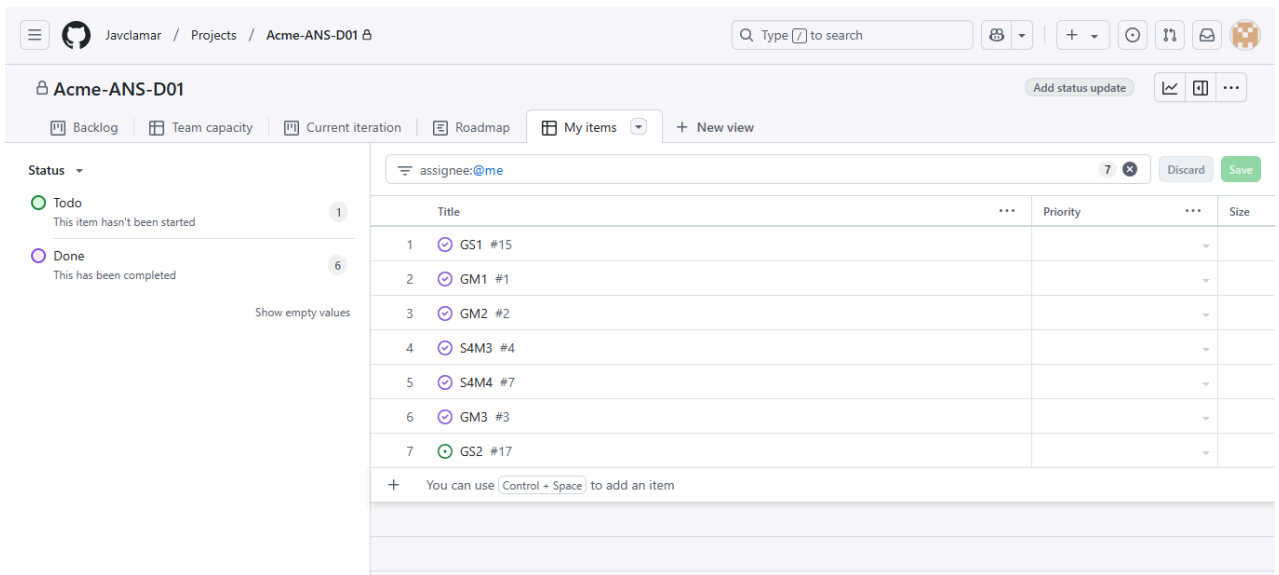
Javclamar / Projects / Acme-ANS-D01

Type / to search

Acme-ANS-D01

Add status update

Backlog | Team capacity | Current iteration | Roadmap | My items | + New view

Status

Todo
This item hasn't been started
1

Done
This has been completed
6

Show empty values

assignee:@me

7

Discard

Save

| | Title | Priority | Size |
|---|---|---|---|
| 1 | GS1 #15 | | |
| 2 | GM1 #1 | | |
| 3 | GM2 #2 | | |
| 4 | S4M3 #4 | | |
| 5 | S4M4 #7 | | |
| 6 | GM3 #3 | | |
| 7 | GS2 #17 | | |

+ You can use Control + Space to add an item